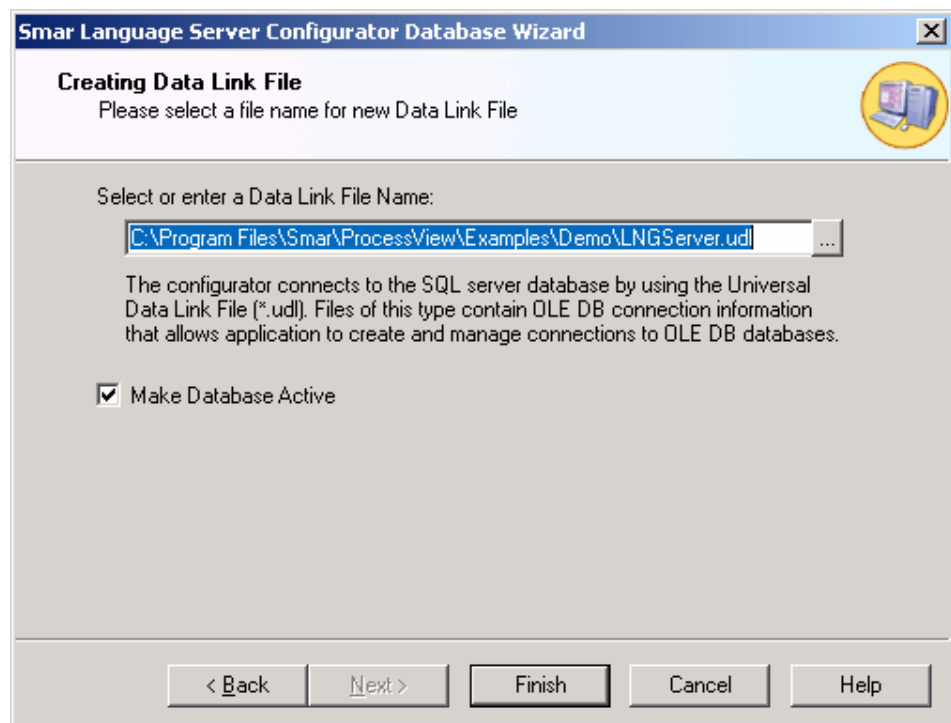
Smar Language Server Configurator Database Wizard

Creating Data Link File
Please select a file name for new Data Link File

Select or enter a Data Link File Name:

C:\Program Files\Smar\ProcessView\Examples\Demo\LNGServer.udl

...

The configurator connects to the SQL server database by using the Universal Data Link File (*.udl). Files of this type contain OLE DB connection information that allows application to create and manage connections to OLE DB databases.

Make Database Active

< Back
Next >
Finish
Cancel
Help